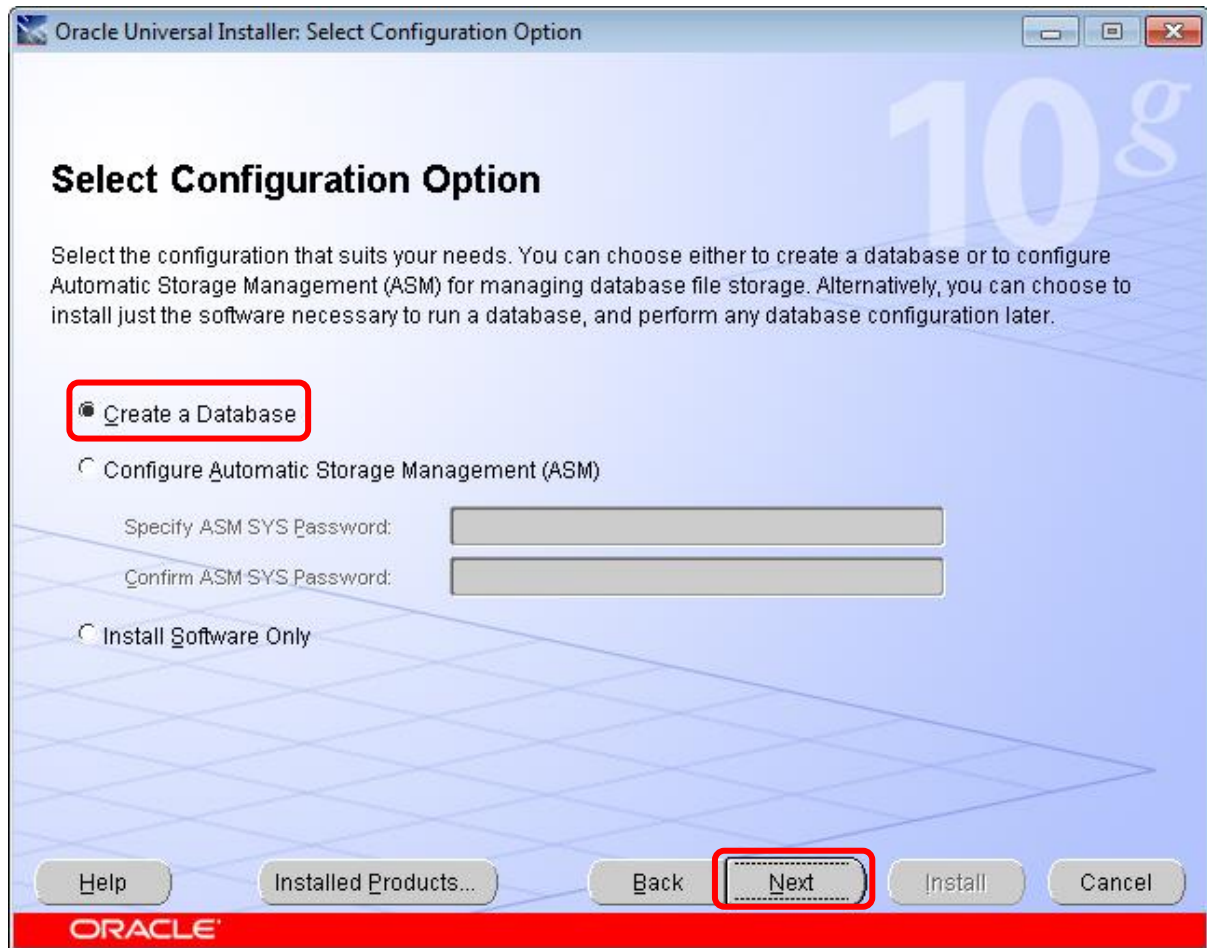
Oracle Universal Installer: Select Configuration Option

10g

Select Configuration Option

Select the configuration that suits your needs. You can choose either to create a database or to configure Automatic Storage Management (ASM) for managing database file storage. Alternatively, you can choose to install just the software necessary to run a database, and perform any database configuration later.

Create a Database

Configure Automatic Storage Management (ASM)

Specify ASM SYS Password:

Confirm ASM SYS Password:

Install Software Only

Help | Installed Products... | Back | Next | Install | Cancel

ORACLE